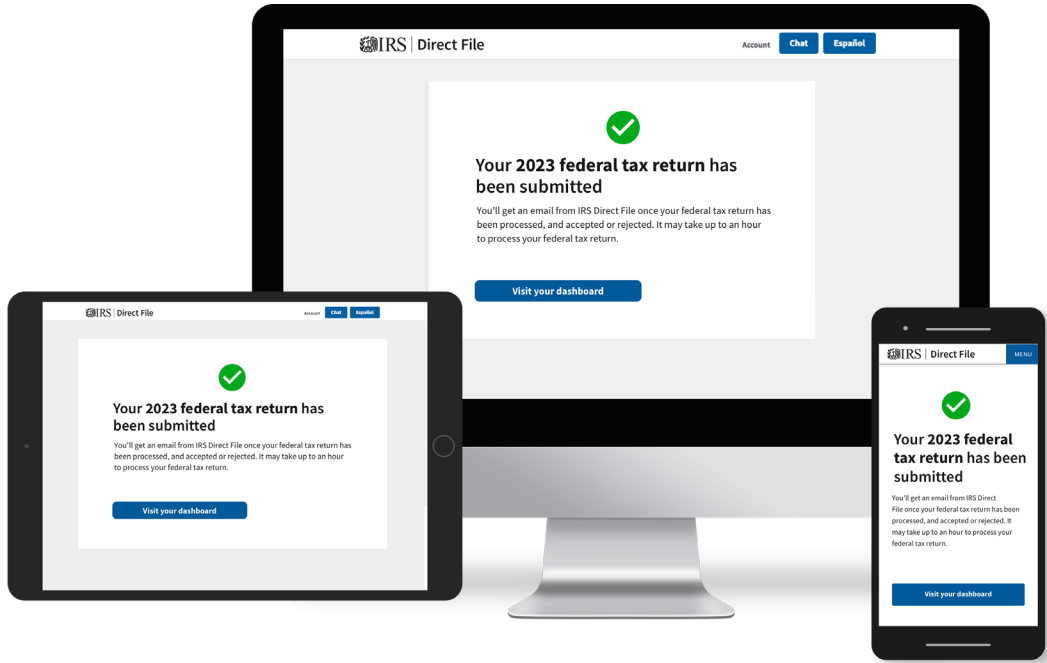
IRS | Direct File

Account Chat Español

Your 2023 federal tax return has been submitted

You'll get an email from IRS Direct File once your federal tax return has been processed, and accepted or rejected. It may take up to an hour to process your federal tax return.

Visit your dashboard

IRS | Direct File

Account Chat Español

Your 2023 federal tax return has been submitted

You'll get an email from IRS Direct File once your federal tax return has been processed, and accepted or rejected. It may take up to an hour to process your federal tax return.

Visit your dashboard

IRS | Direct File

MENU

Your 2023 federal tax return has been submitted

You'll get an email from IRS Direct File once your federal tax return has been processed, and accepted or rejected. It may take up to an hour to process your federal tax return.

Visit your dashboard